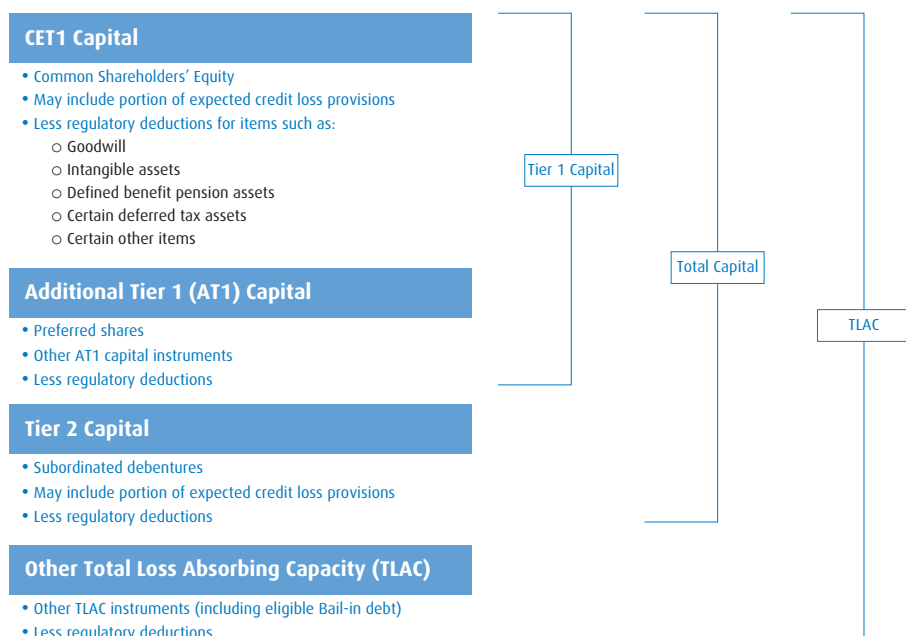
CET1 Capital

• Common Shareholders' Equity
• May include portion of expected credit loss provisions
• Less regulatory deductions for items such as:
○ Goodwill
○ Intangible assets
○ Defined benefit pension assets
○ Certain deferred tax assets
○ Certain other items

Additional Tier 1 (AT1) Capital

• Preferred shares
• Other AT1 capital instruments
• Less regulatory deductions

Tier 2 Capital

• Subordinated debentures
• May include portion of expected credit loss provisions
• Less regulatory deductions

Other Total Loss Absorbing Capacity (TLAC)

• Other TLAC instruments (including eligible Bail-in debt)
• Less regulatory deductions

Tier 1 Capital

Total Capital

TLAC